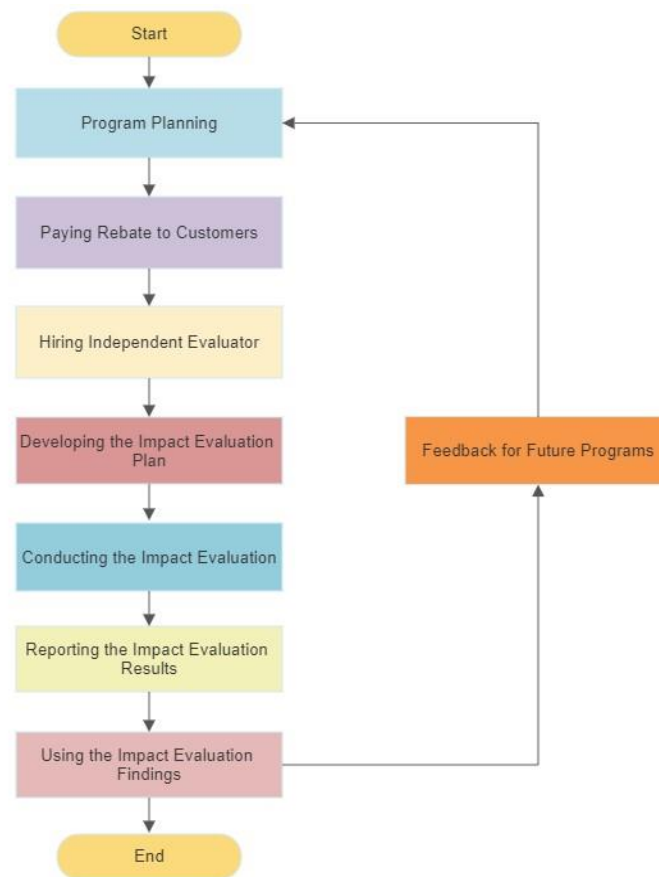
Start

Program Planning

Paying Rebate to Customers

Hiring Independent Evaluator

Developing the Impact Evaluation Plan

Conducting the Impact Evaluation

Reporting the Impact Evaluation Results

Using the Impact Evaluation Findings

End

Feedback for Future Programs